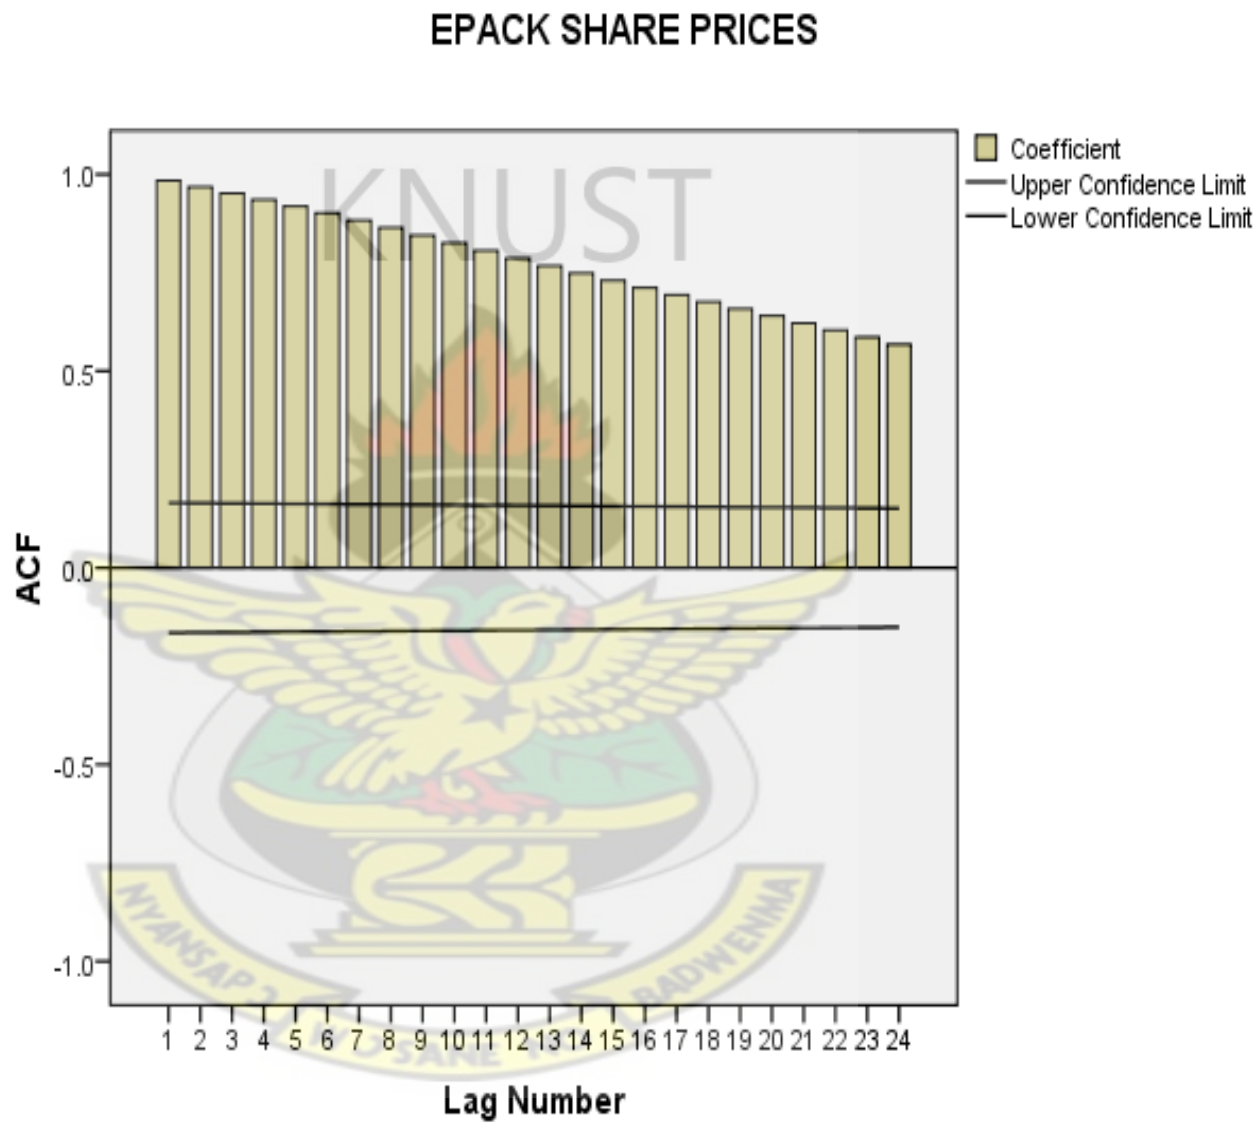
EPACK SHARE PRICES

KNUST

Coefficient
Upper Confidence Limit
Lower Confidence Limit

1.0
0.5
0.0
-0.5
-1.0

ACF

1 2 3 4 5 6 7 8 9 10 11 12 13 14 15 16 17 18 19 20 21 22 23 24

Lag Number

NYANSAPO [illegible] SANE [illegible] BADWENMA